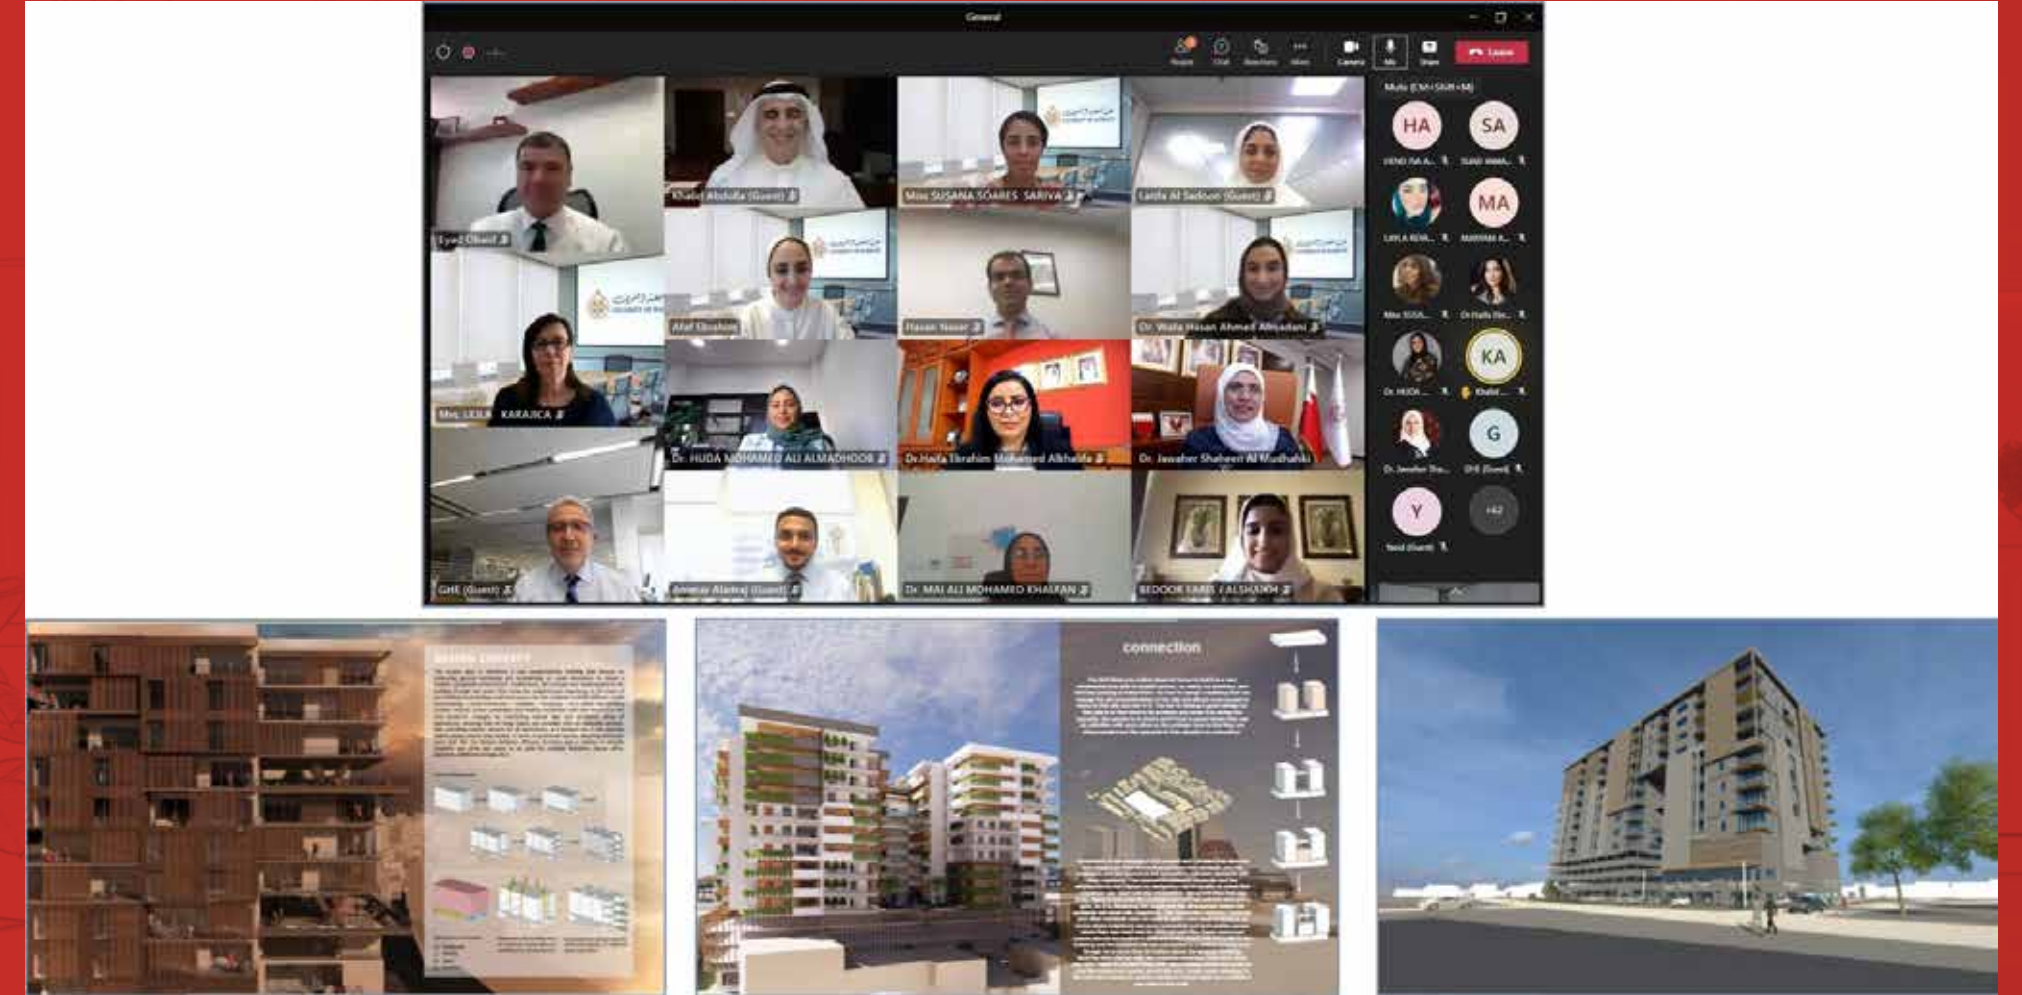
General

People Chat Reactions More Camera Mic Share Leave

Mute (Ctrl+Shift+M)

HA SA MA KA G Y +42

Eyad Obaid
Khalid Abdulla (Guest)
Miss SUSANA SOARES SARIVA
Latifa Al Sadoon (Guest)
Afaf Ebrahim
Hasan Naser
Dr. Wafa Hasan Ahmed Alhadani
Mrs. LEILA KARAJICA
Dr. HUDA MOHAMED ALI ALMADHOOB
Dr.Haifa Ebrahim Mohamed Alkhalifa
Dr. Jawaher Shaheen Al Mudhahki
GHE (Guest)
Ammar Alaraj (Guest)
Dr. MAI ALI MOHAMED KHALFAN
BEDOOR SAMIR ALSHAIKH

connection